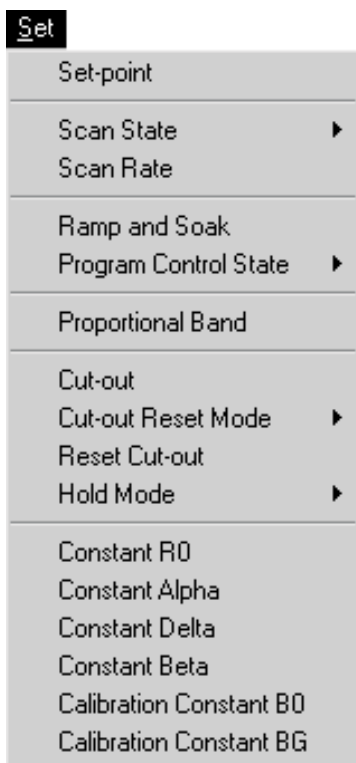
Set

Set-point

Scan State
Scan Rate

Ramp and Soak
Program Control State

Proportional Band

Cut-out
Cut-out Reset Mode
Reset Cut-out
Hold Mode

Constant R0
Constant Alpha
Constant Delta
Constant Beta
Calibration Constant B0
Calibration Constant BG